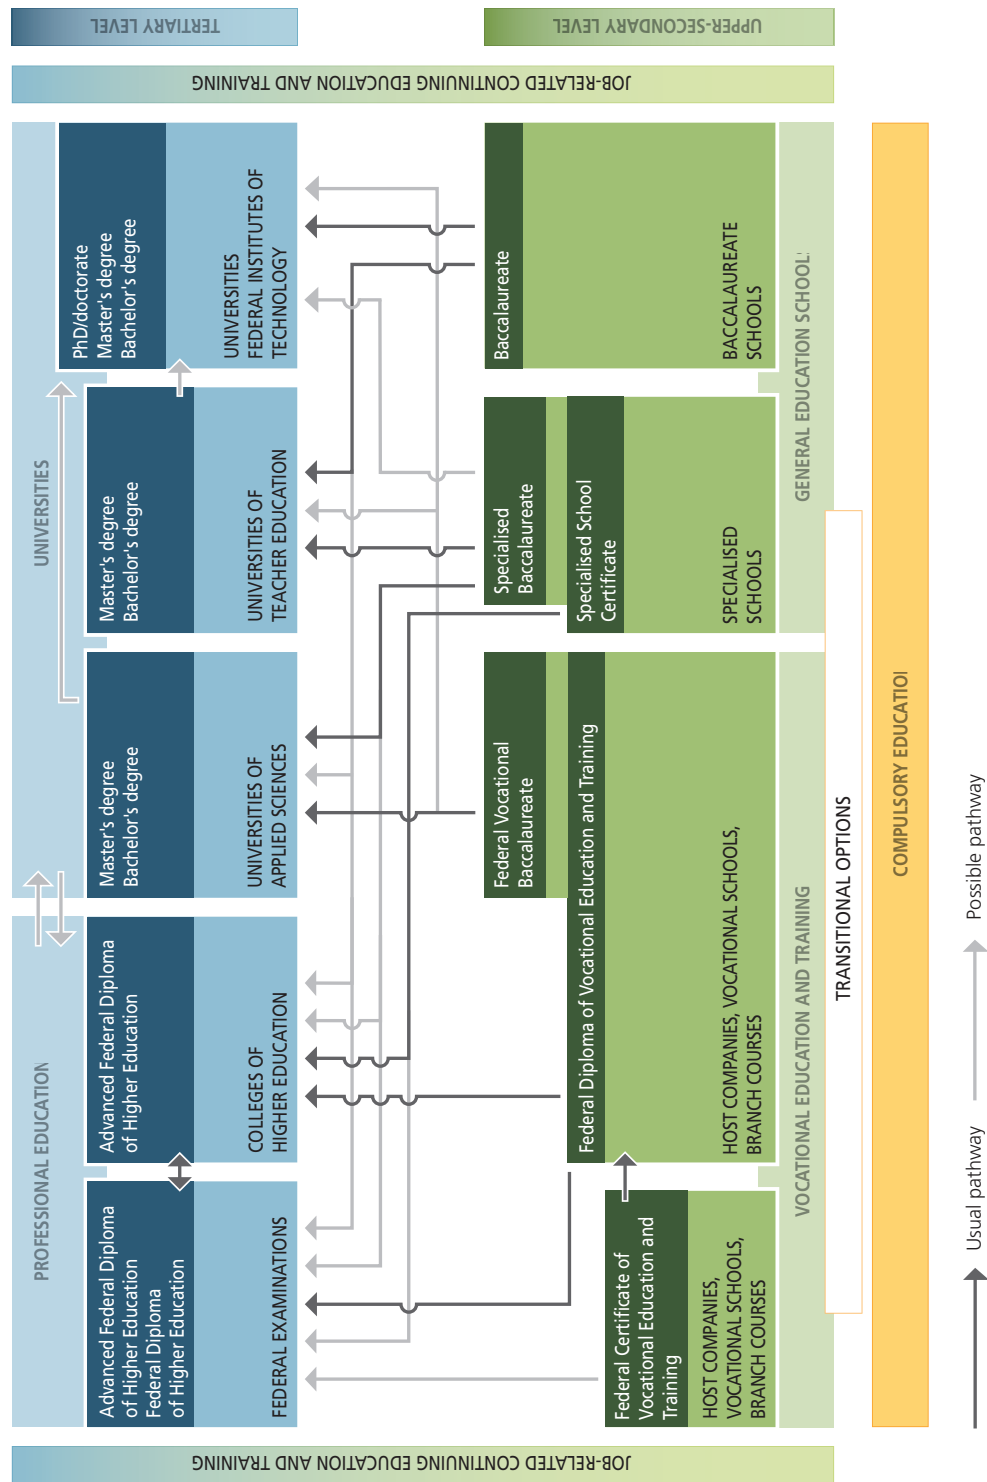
TERTIARY LEVEL

UPPER-SECONDARY LEVEL

JOB-RELATED CONTINUING EDUCATION AND TRAINING

PhD/doctorate
Master's degree
Bachelor's degree

UNIVERSITIES
FEDERAL INSTITUTES OF TECHNOLOGY

Master's degree
Bachelor's degree

UNIVERSITIES OF TEACHER EDUCATION

Master's degree
Bachelor's degree

UNIVERSITIES OF APPLIED SCIENCES

UNIVERSITIES

Advanced Federal Diploma of Higher Education

COLLEGES OF HIGHER EDUCATION

Advanced Federal Diploma of Higher Education
Federal Diploma of Higher Education

FEDERAL EXAMINATIONS

PROFESSIONAL EDUCATION

Baccalaureate

BACCALAUREATE SCHOOLS

Specialised Baccalaureate

Specialised School Certificate

SPECIALISED SCHOOLS

GENERAL EDUCATION SCHOOL

Federal Vocational Baccalaureate

Federal Diploma of Vocational Education and Training

HOST COMPANIES, VOCATIONAL SCHOOLS, BRANCH COURSES

Federal Certificate of Vocational Education and Training

HOST COMPANIES, VOCATIONAL SCHOOLS, BRANCH COURSES

VOCATIONAL EDUCATION AND TRAINING

TRANSITIONAL OPTIONS

COMPULSORY EDUCATIOI

Usual pathway

Possible pathway

JOB-RELATED CONTINUING EDUCATION AND TRAINING